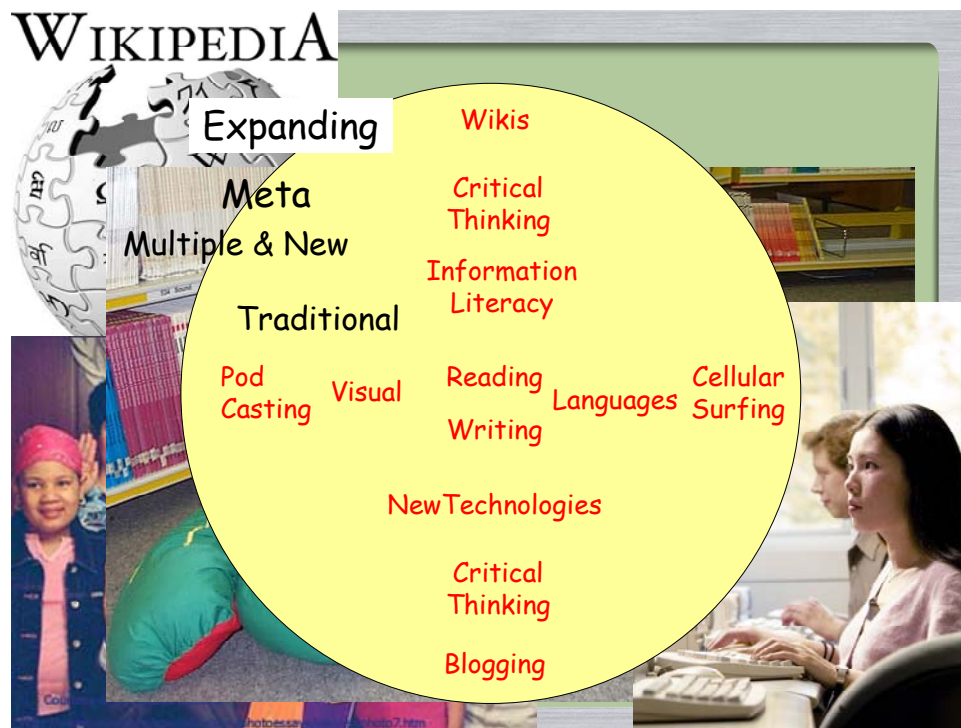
WIKIPEDIA

Expanding

Meta

Multiple & New

Traditional

Wikis

Critical Thinking

Information Literacy

Pod Casting

Visual

Reading

Writing

Languages

Cellular Surfing

NewTechnologies

Critical Thinking

Blogging